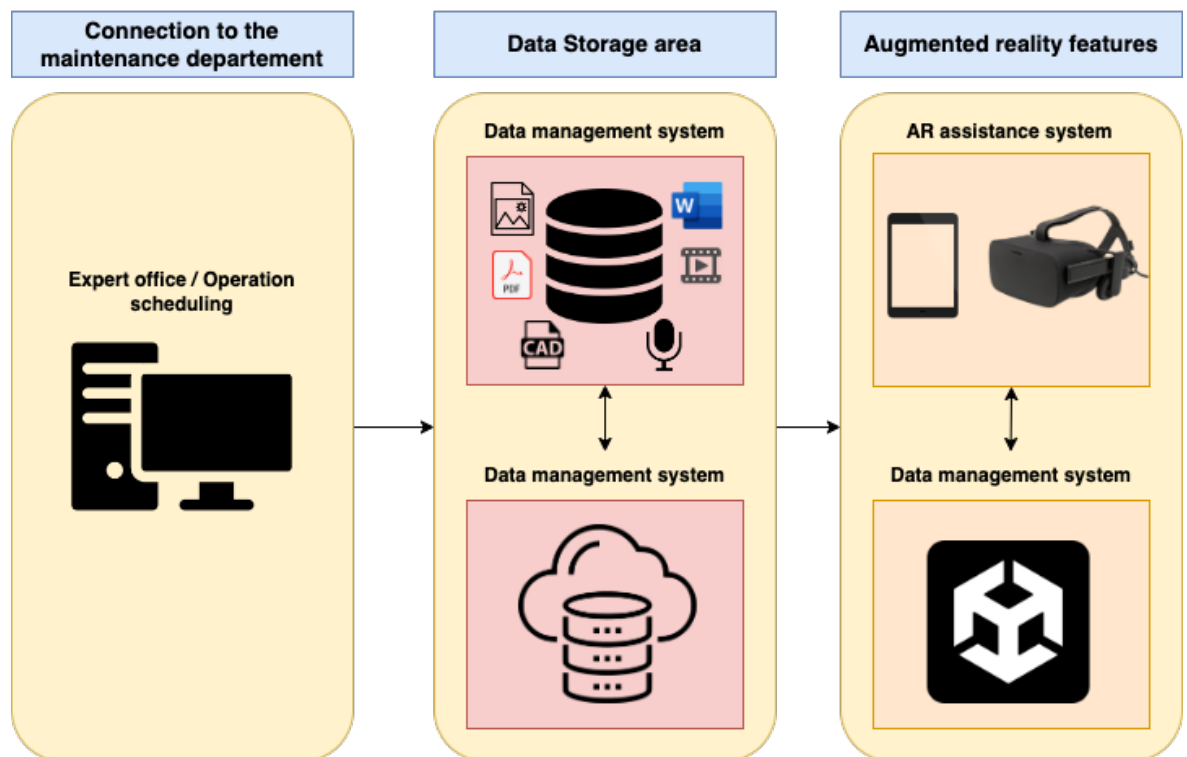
Connection to the maintenance departement

Expert office / Operation scheduling

Data Storage area

Data management system

W

PDF

CAD

Data management system

Augmented reality features

AR assistance system

Data management system